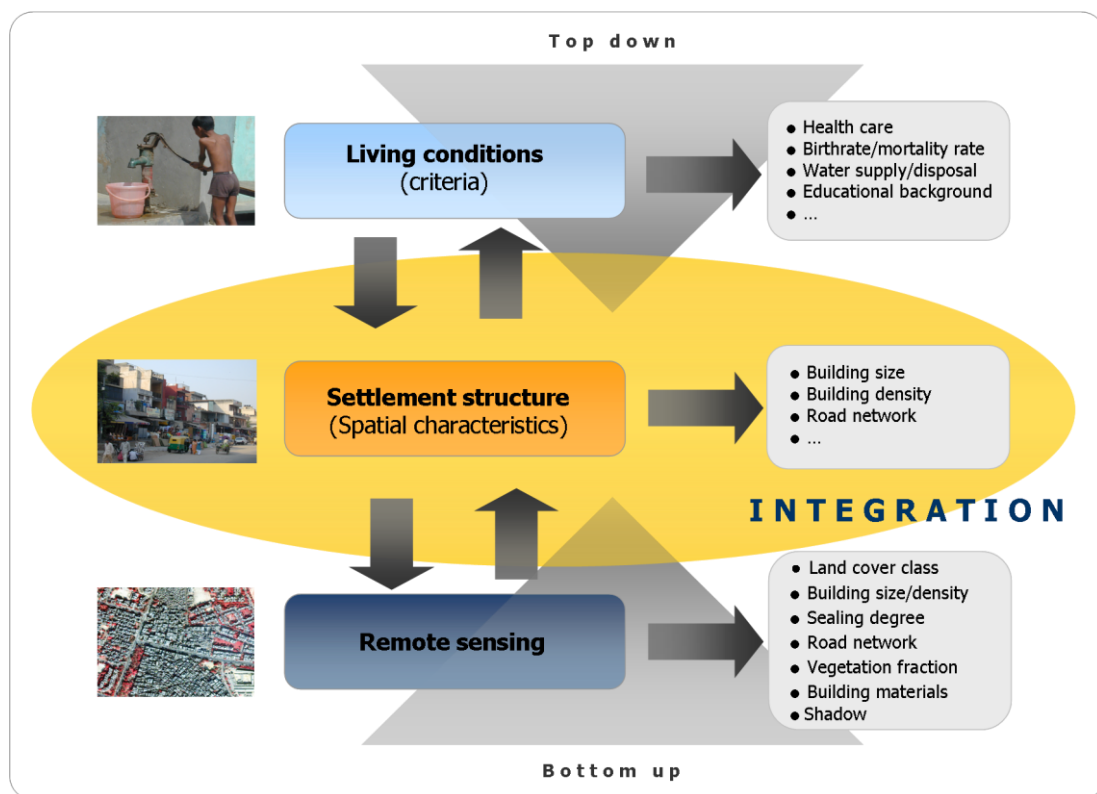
Top down

Living conditions
(criteria)

• Health care
• Birthrate/mortality rate
• Water supply/disposal
• Educational background
• ...

Settlement structure
(Spatial characteristics)

• Building size
• Building density
• Road network
• ...

INTEGRATION

Remote sensing

• Land cover class
• Building size/density
• Sealing degree
• Road network
• Vegetation fraction
• Building materials
• Shadow

Bottom up